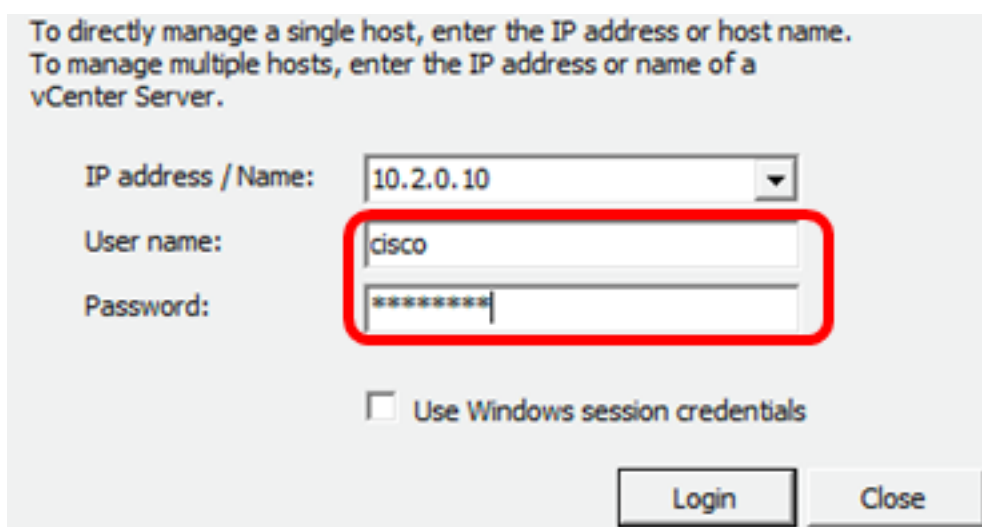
To directly manage a single host, enter the IP address or host name.
To manage multiple hosts, enter the IP address or name of a vCenter Server.

IP address / Name: 10.2.0.10

User name: cisco

Password: ********

Use Windows session credentials

Login Close